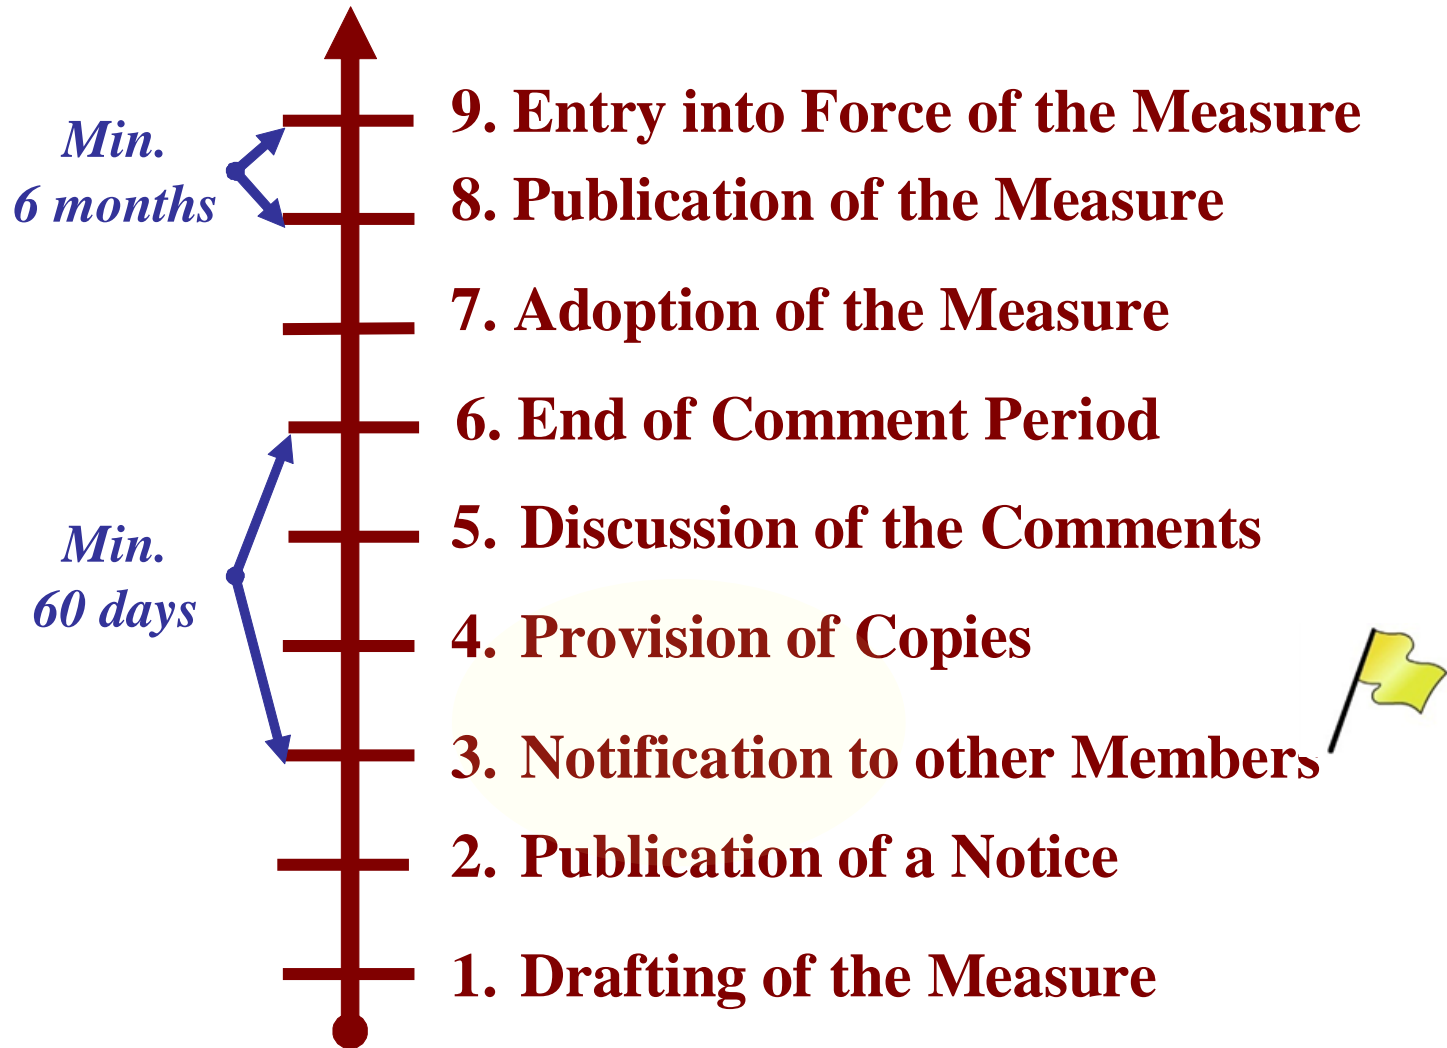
Min.
6 months

9. Entry into Force of the Measure

8. Publication of the Measure

7. Adoption of the Measure

6. End of Comment Period

Min.
60 days

5. Discussion of the Comments

4. Provision of Copies

3. Notification to other Members

2. Publication of a Notice

1. Drafting of the Measure